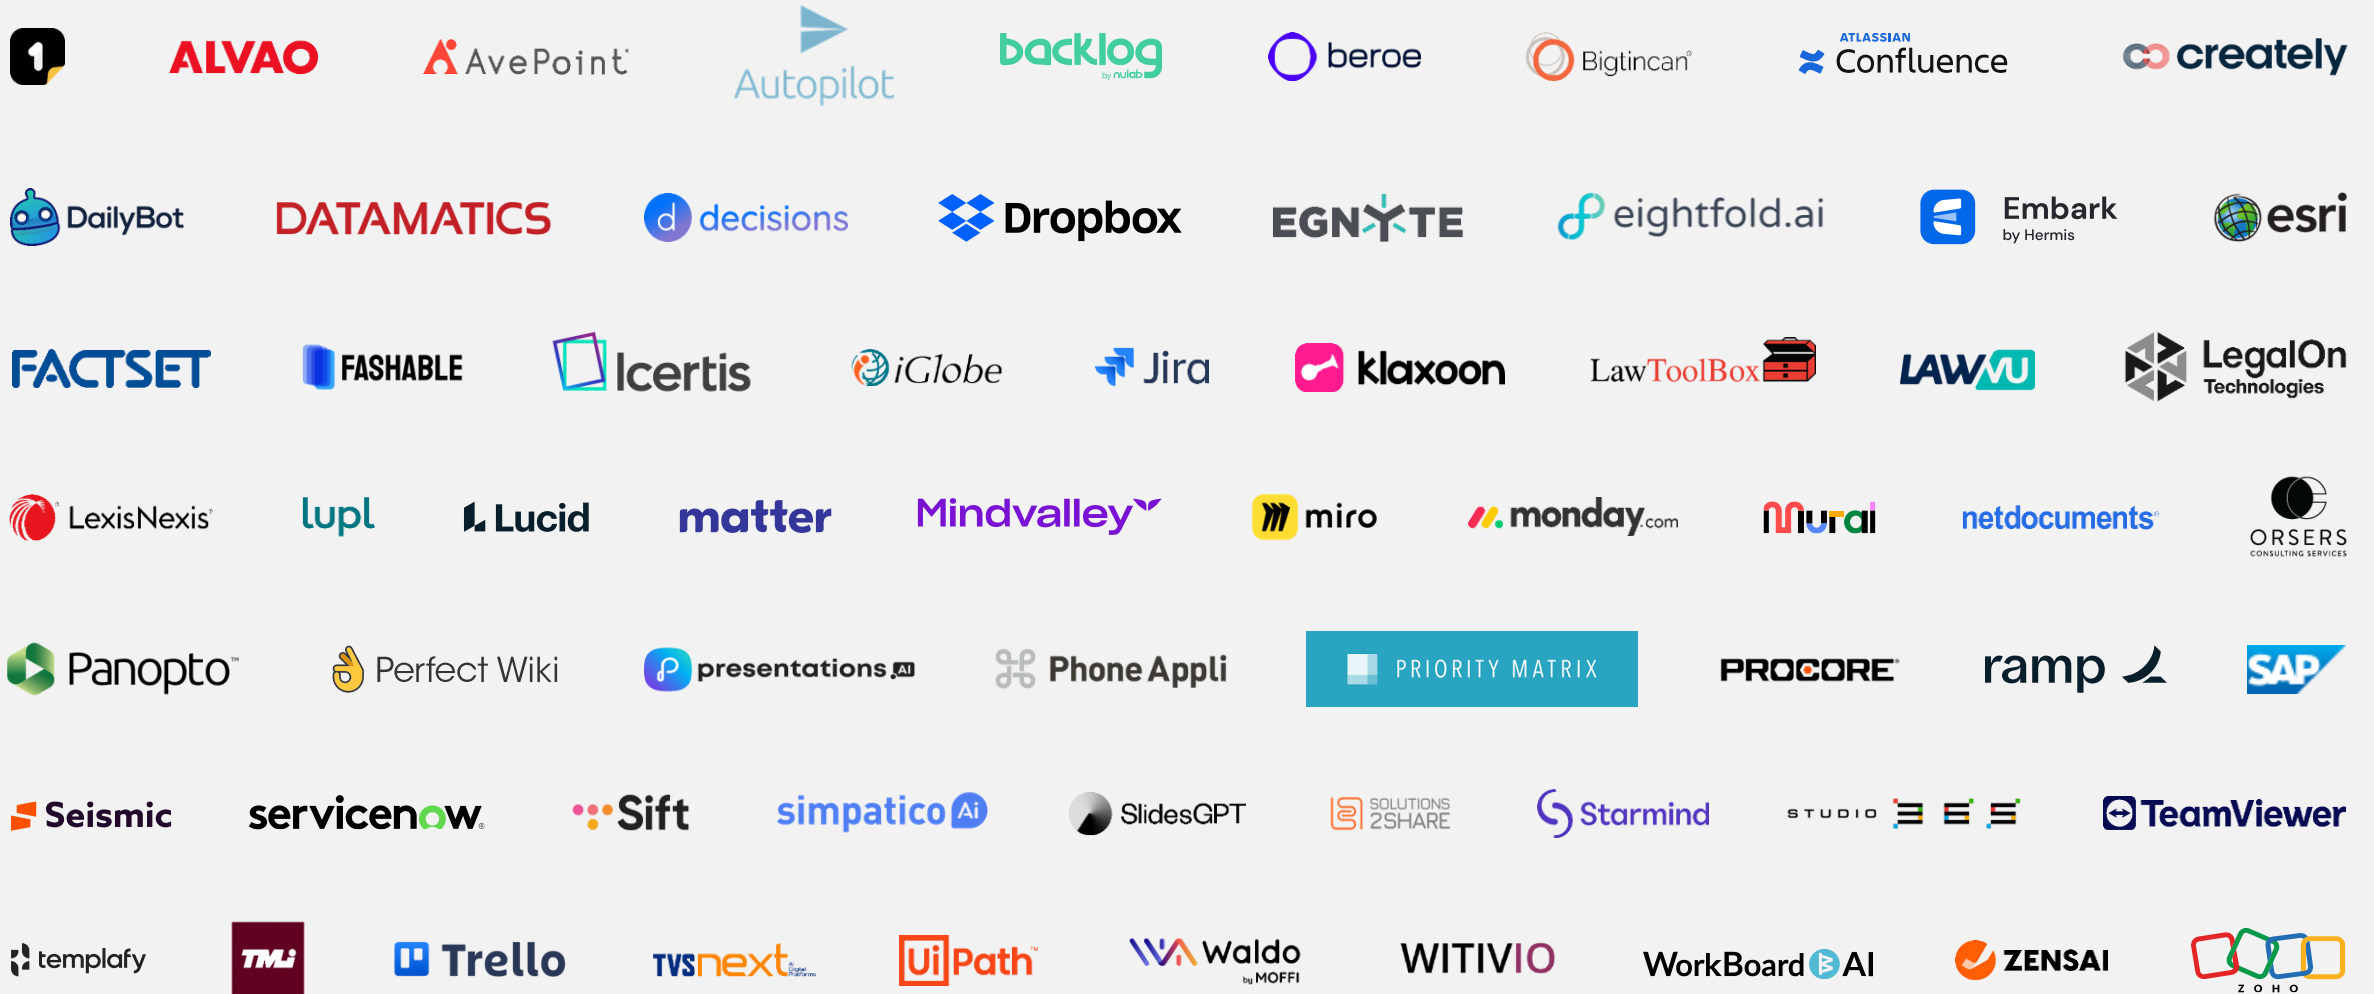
1 ALVAO AvePoint Autopilot backlog by nulab beroe Bigtincan ATLASSIAN Confluence creately

DailyBot DATAMATICS decisions Dropbox EGNYTE eightfold.ai Embark by Hermis esri

FACTSET FASHABLE Icertis iGlobe Jira klaxoon LawToolBox LAWVU LegalOn Technologies

LexisNexis lupl Lucid matter Mindvalley miro monday.com mural netdocuments ORSERS CONSULTING SERVICES

Panopto Perfect Wiki presentations.AI Phone Appli PRIORITY MATRIX PROCORE ramp SAP

Seismic servicenow. Sift simpatico Ai SlidesGPT SOLUTIONS 2SHARE Starmind STUDIO TeamViewer

templafy TMi Trello TVSnext UiPath Waldo by MOFFI WITIVIO WorkBoard AI ZENSAI ZOHO